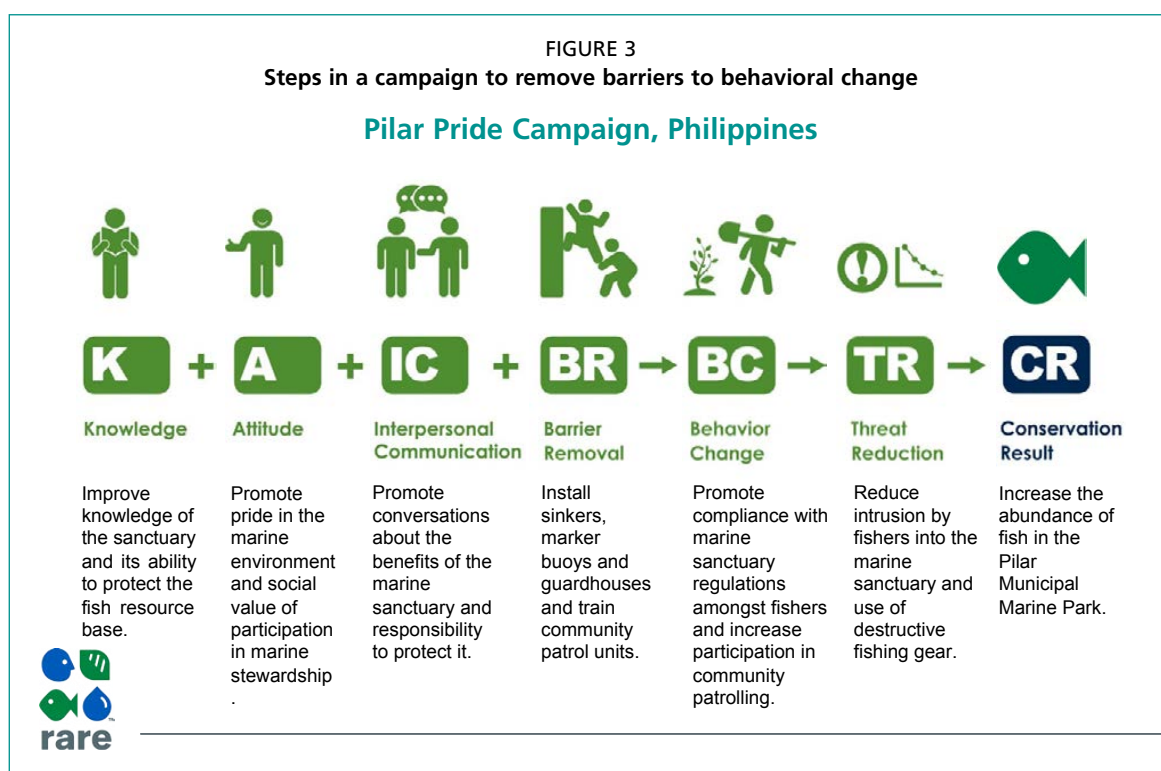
FIGURE 3
**Steps in a campaign to remove barriers to behavioral change**

Pilar Pride Campaign, Philippines

K + A + IC + BR → BC → TR → CR

Knowledge

Improve knowledge of the sanctuary and its ability to protect the fish resource base.

Attitude

Promote pride in the marine environment and social value of participation in marine stewardship .

Interpersonal Communication

Promote conversations about the benefits of the marine sanctuary and responsibility to protect it.

Barrier Removal

Install sinkers, marker buoys and guardhouses and train community patrol units.

Behavior Change

Promote compliance with marine sanctuary regulations amongst fishers and increase participation in community patrolling.

Threat Reduction

Reduce intrusion by fishers into the marine sanctuary and use of destructive fishing gear.

Conservation Result

Increase the abundance of fish in the Pilar Municipal Marine Park.

rare